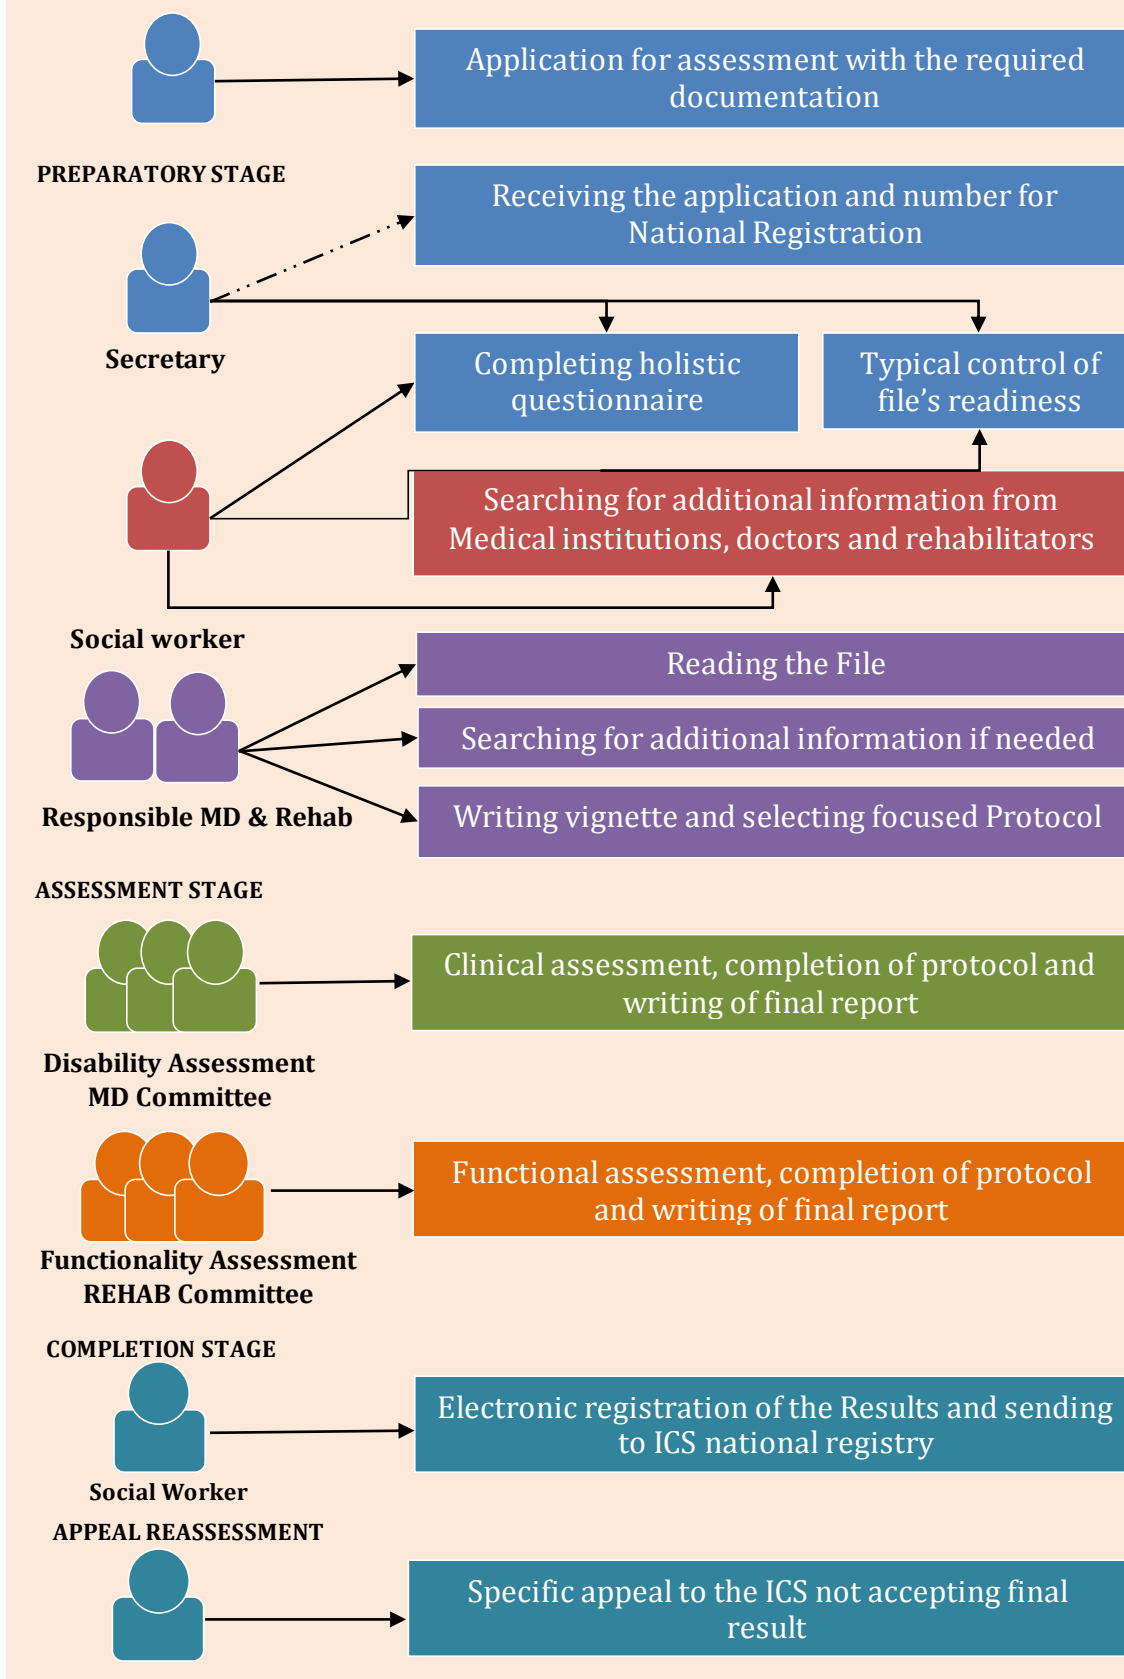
Application for assessment with the required documentation

PREPARATORY STAGE

Receiving the application and number for National Registration

Secretary

Completing holistic questionnaire

Typical control of file's readiness

Searching for additional information from Medical institutions, doctors and rehabilitators

Social worker

Reading the File

Searching for additional information if needed

Responsible MD & Rehab

Writing vignette and selecting focused Protocol

ASSESSMENT STAGE

Clinical assessment, completion of protocol and writing of final report

Disability Assessment MD Committee

Functional assessment, completion of protocol and writing of final report

Functionality Assessment REHAB Committee

COMPLETION STAGE

Electronic registration of the Results and sending to ICS national registry

Social Worker

APPEAL REASSESSMENT

Specific appeal to the ICS not accepting final result